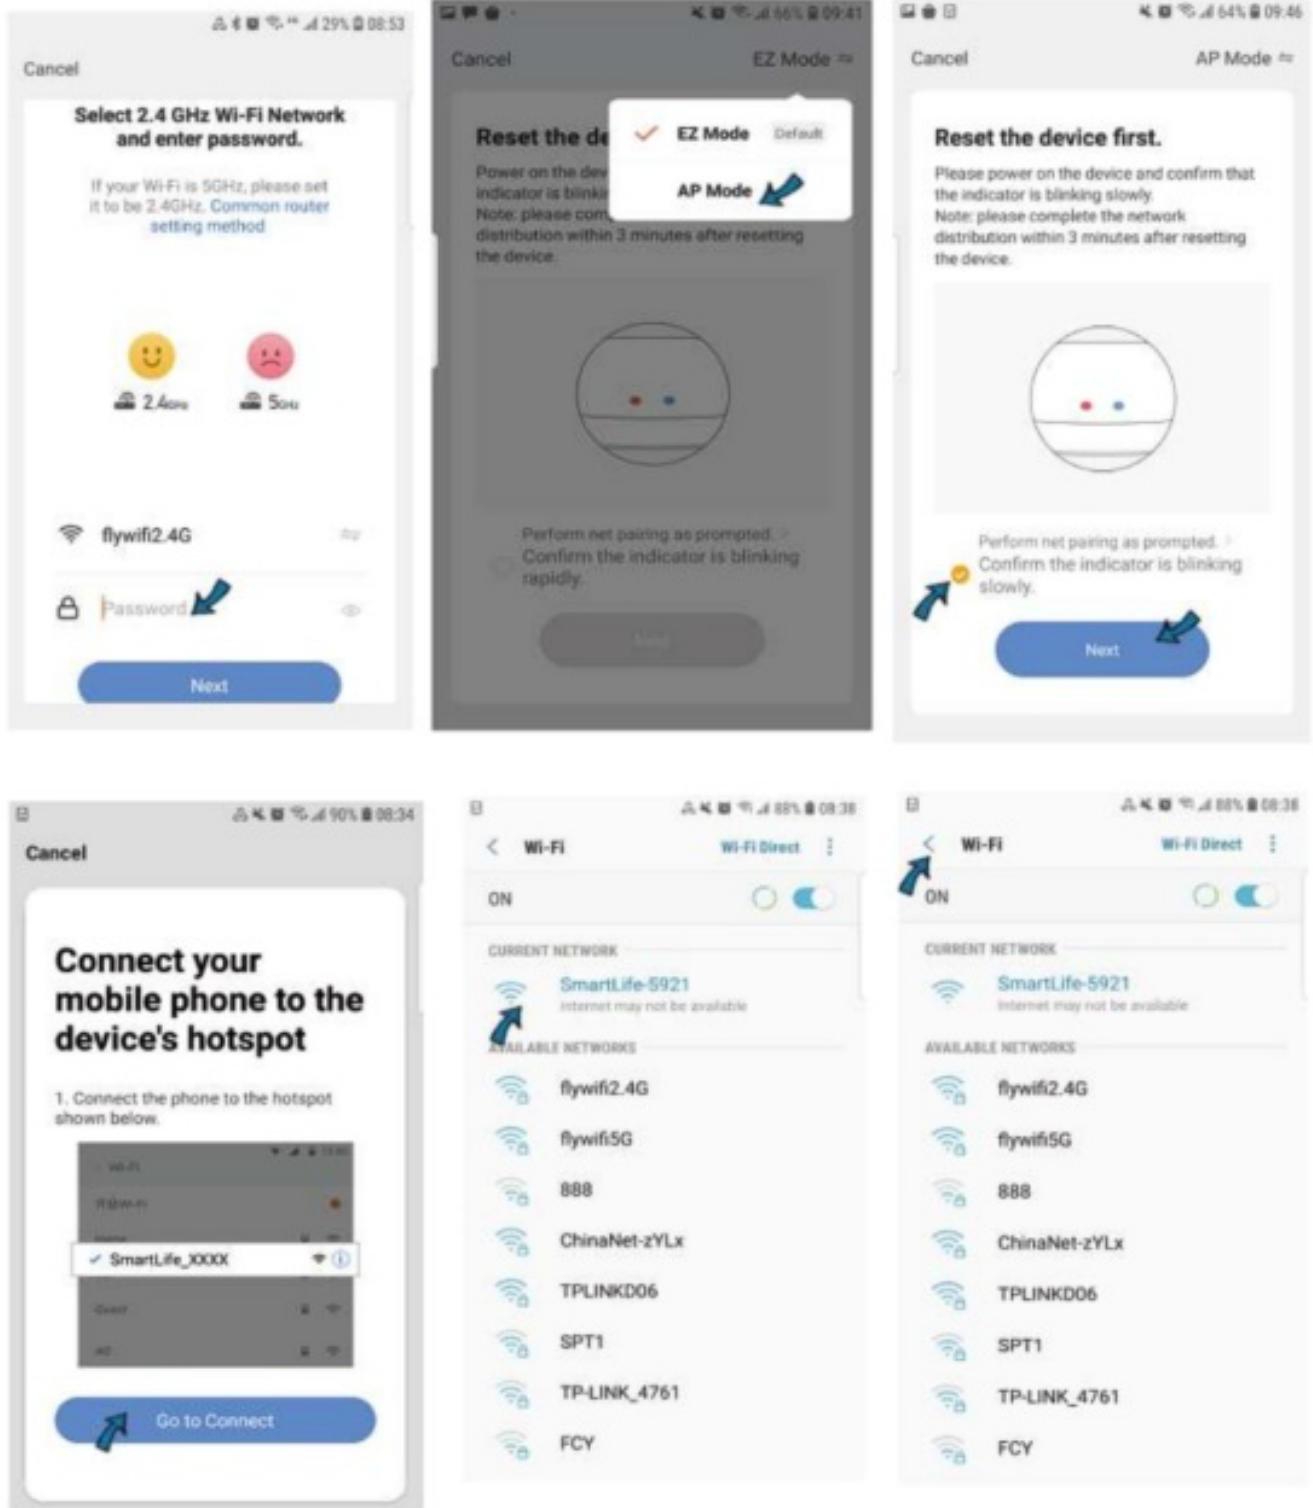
29% 08:53

Cancel

Select 2.4 GHz Wi-Fi Network and enter password.

If your Wi-Fi is 5GHz, please set it to be 2.4GHz. Common router setting method

2.4GHz 5GHz

flywifi2.4G

Password

Next

66% 09:41

Cancel EZ Mode

Reset the de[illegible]

EZ Mode Default

AP Mode

Power on the dev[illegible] indicator is blinki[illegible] Note: please com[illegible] distribution within 3 minutes after resetting the device.

Perform net pairing as prompted. Confirm the indicator is blinking rapidly.

Next

64% 09:46

Cancel AP Mode

Reset the device first.

Please power on the device and confirm that the indicator is blinking slowly. Note: please complete the network distribution within 3 minutes after resetting the device.

Perform net pairing as prompted. Confirm the indicator is blinking slowly.

Next

90% 08:34

Cancel

Connect your mobile phone to the device's hotspot

1. Connect the phone to the hotspot shown below.

SmartLife_XXXX

Go to Connect

88% 08:38

Wi-Fi Wi-Fi Direct

ON

CURRENT NETWORK

SmartLife-5921
Internet may not be available

AVAILABLE NETWORKS

flywifi2.4G

flywifi5G

888

ChinaNet-zYLx

TPLINKD06

SPT1

TP-LINK_4761

FCY

88% 08:38

Wi-Fi Wi-Fi Direct

ON

CURRENT NETWORK

SmartLife-5921
Internet may not be available

AVAILABLE NETWORKS

flywifi2.4G

flywifi5G

888

ChinaNet-zYLx

TPLINKD06

SPT1

TP-LINK_4761

FCY